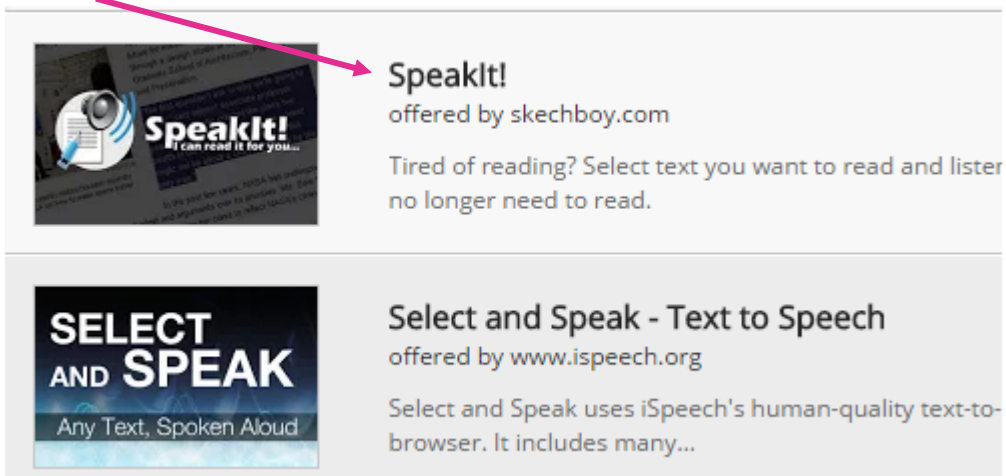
SpeakIt!
I can read it for you...

SpeakIt!
offered by skechboy.com
Tired of reading? Select text you want to read and lister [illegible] no longer need to read.

SELECT AND SPEAK
Any Text, Spoken Aloud

Select and Speak - Text to Speech
offered by www.ispeech.org
Select and Speak uses iSpeech's human-quality text-to- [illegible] browser. It includes many...